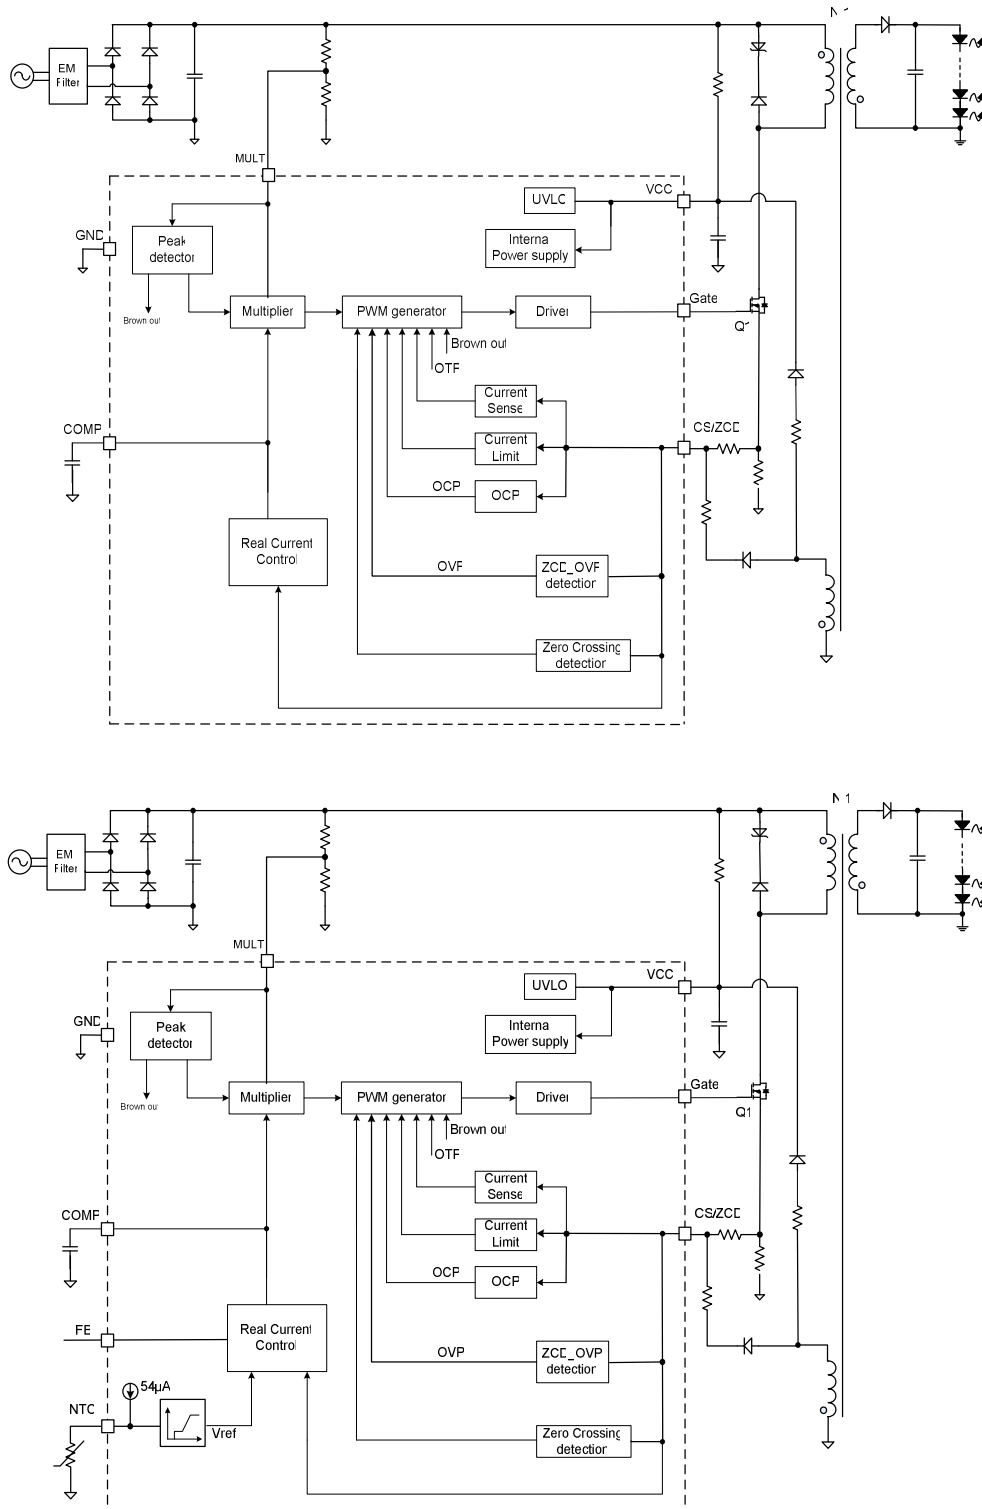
EM Filter

N1

MULT

UVLO

VCC

GND

Peak detector

Internal Power supply

Brown out

Multiplier

PWM generator

Driver

Gate

Q1

Brown out

OTP

Current Sense

COMP

Current Limit

CS/ZCD

OCP

OCP

Real Current Control

OVP

ZCD_OVP detection

Zero Crossing detection

EM Filter

N1

MULT

UVLO

VCC

GND

Peak detector

Internal Power supply

Brown out

Multiplier

PWM generator

Driver

Gate

Q1

Brown out

OTP

Current Sense

COMP

Current Limit

CS/ZCD

OCP

OCP

FB

Real Current Control

OVP

ZCD_OVP detection

54μA

NTC

Vref

Zero Crossing detection